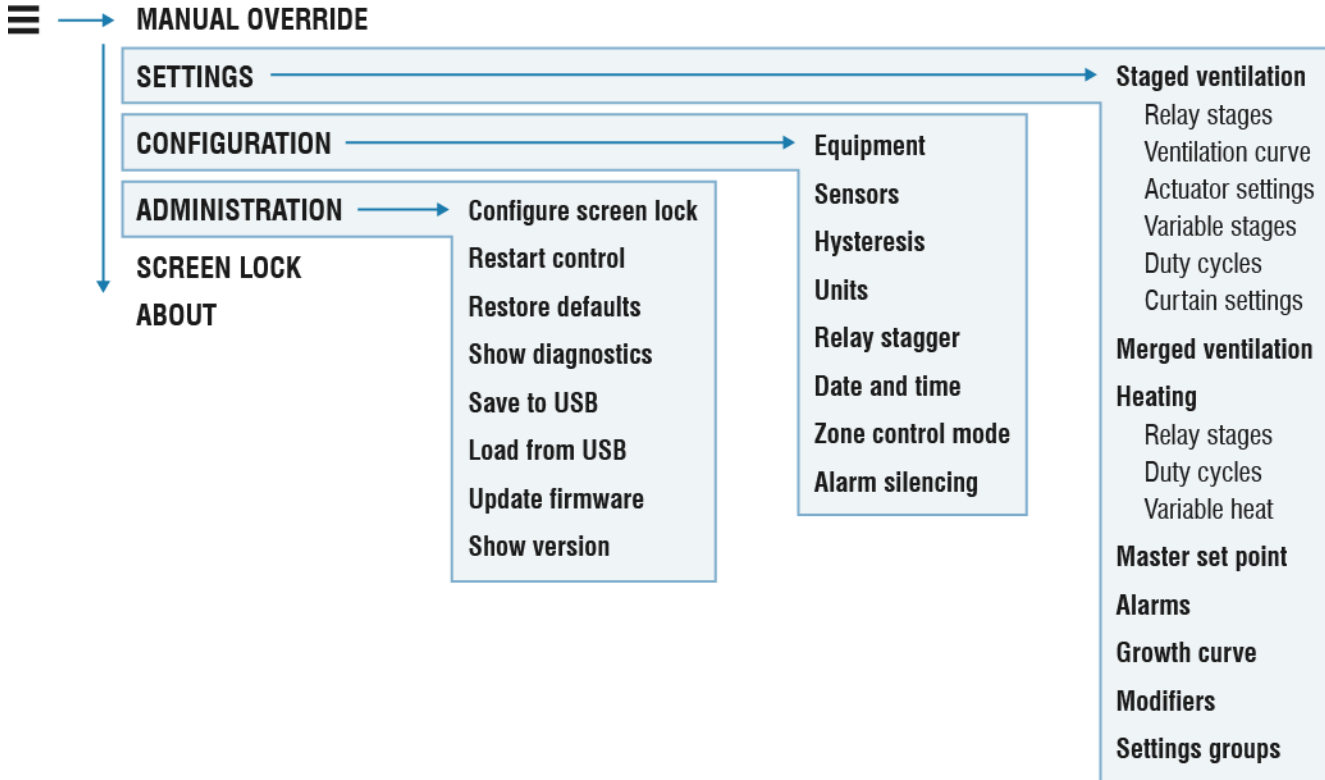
MANUAL OVERRIDE

SETTINGS

CONFIGURATION

ADMINISTRATION

SCREEN LOCK

ABOUT

Configure screen lock
Restart control
Restore defaults
Show diagnostics
Save to USB
Load from USB
Update firmware
Show version

Equipment
Sensors
Hysteresis
Units
Relay stagger
Date and time
Zone control mode
Alarm silencing

Staged ventilation
Relay stages
Ventilation curve
Actuator settings
Variable stages
Duty cycles
Curtain settings
Merged ventilation
Heating
Relay stages
Duty cycles
Variable heat
Master set point
Alarms
Growth curve
Modifiers
Settings groups